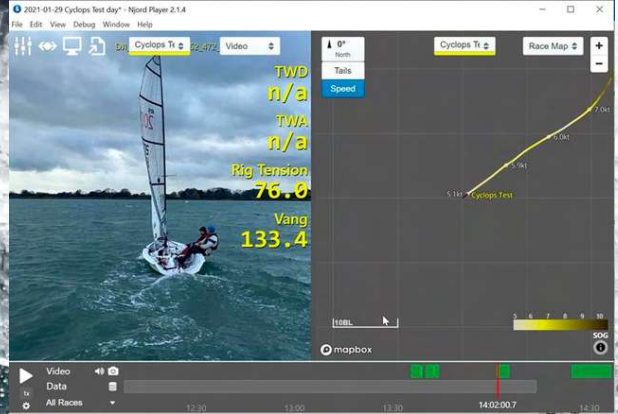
2021-01-29 Cyclops Test day* - Njord Player 2.1.4

File Edit View Debug Window Help

Da Cyclops Te 2_472 Video

TWD
n/a
TWA
n/a
Rig Tension
76.0
Vang
133.4

0°
North
Tails
Speed

Cyclops Te
Race Map
+
−

7.0kt
6.0kt
5.9kt
5.1kt
Cyclops Test

10BL

5 6 7 8 9 10
SOG

mapbox

Video
Data
All Races
1x

12:30
13:00
13:30
14:02:00.7
14:30